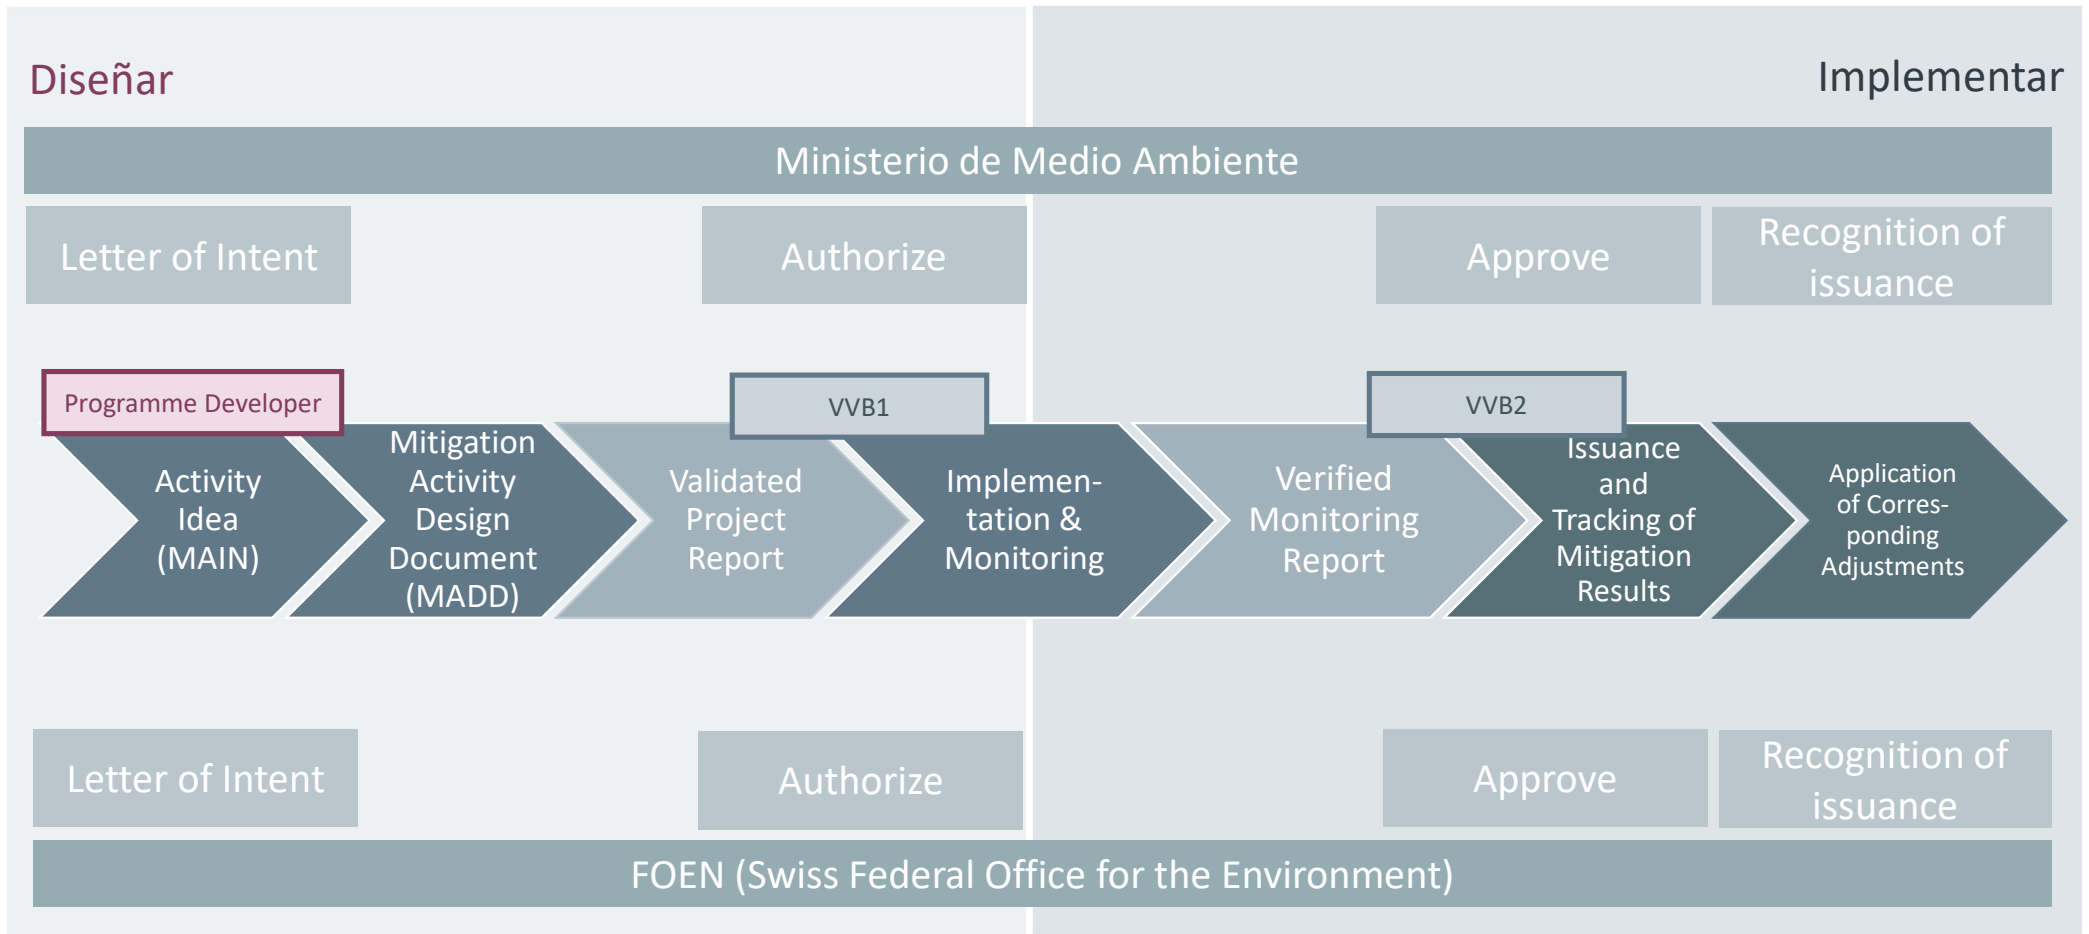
Diseñar

Implementar

Ministerio de Medio Ambiente

Letter of Intent

Authorize

Approve

Recognition of issuance

Programme Developer

VVB1

VVB2

Activity Idea (MAIN)

Mitigation Activity Design Document (MADD)

Validated Project Report

Implementation & Monitoring

Verified Monitoring Report

Issuance and Tracking of Mitigation Results

Application of Corresponding Adjustments

Letter of Intent

Authorize

Approve

Recognition of issuance

FOEN (Swiss Federal Office for the Environment)